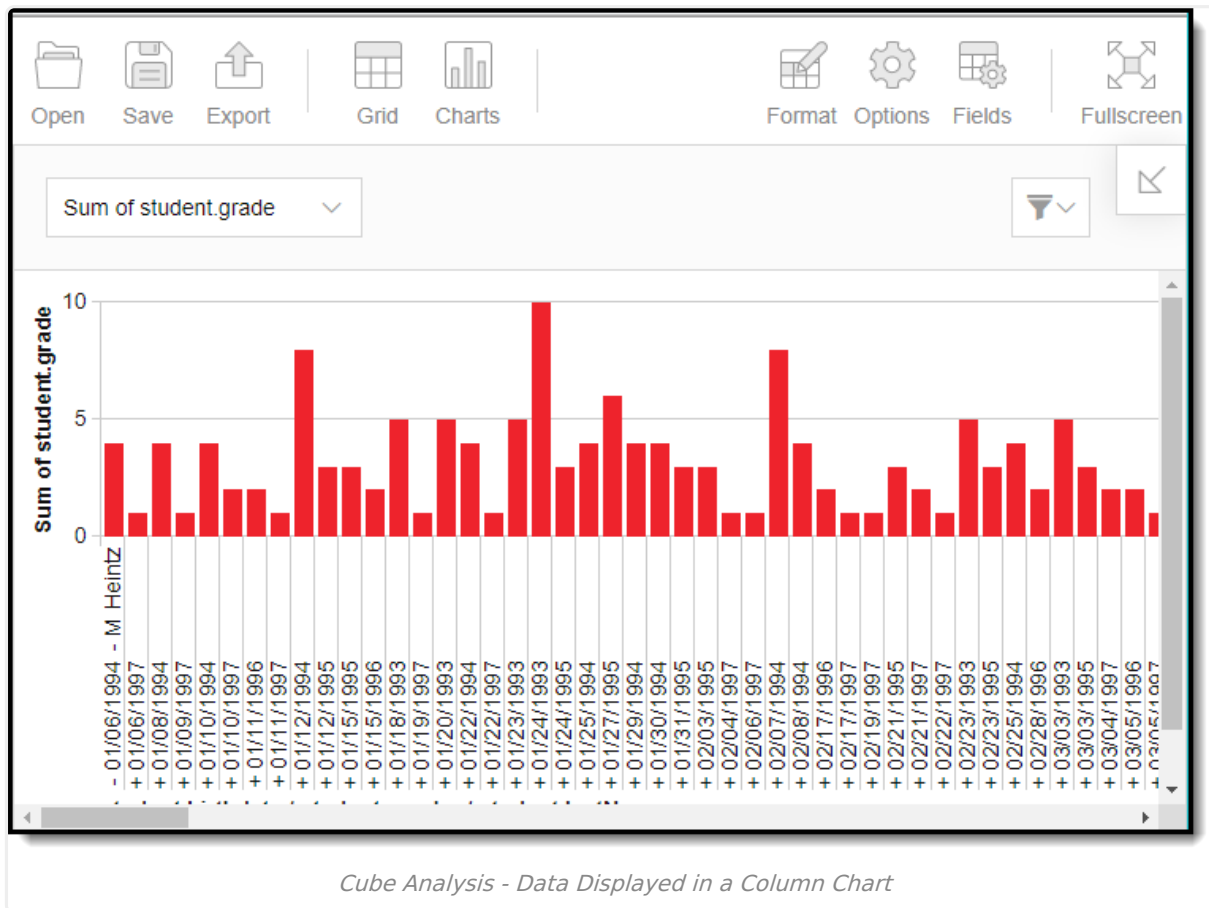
Open Save Export Grid Charts Format Options Fields Fullscreen

Sum of student.grade

Sum of student.grade

10

5

0

- 01/06/1994 - M Heintz
+ 01/06/1997
+ 01/08/1994
+ 01/09/1997
+ 01/10/1994
+ 01/10/1997
+ 01/11/1996
+ 01/11/1997
+ 01/12/1994
+ 01/12/1995
+ 01/15/1995
+ 01/15/1996
+ 01/18/1993
+ 01/19/1997
+ 01/20/1993
+ 01/22/1994
+ 01/22/1997
+ 01/23/1993
+ 01/24/1993
+ 01/24/1995
+ 01/25/1994
+ 01/27/1995
+ 01/29/1994
+ 01/30/1994
+ 01/31/1995
+ 02/03/1995
+ 02/04/1997
+ 02/06/1997
+ 02/07/1994
+ 02/08/1994
+ 02/17/1996
+ 02/17/1997
+ 02/19/1997
+ 02/21/1995
+ 02/21/1997
+ 02/22/1997
+ 02/23/1993
+ 02/23/1995
+ 02/25/1994
+ 02/28/1996
+ 03/03/1993
+ 03/03/1995
+ 03/04/1997
+ 03/05/1996
+ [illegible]

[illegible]

Cube Analysis - Data Displayed in a Column Chart